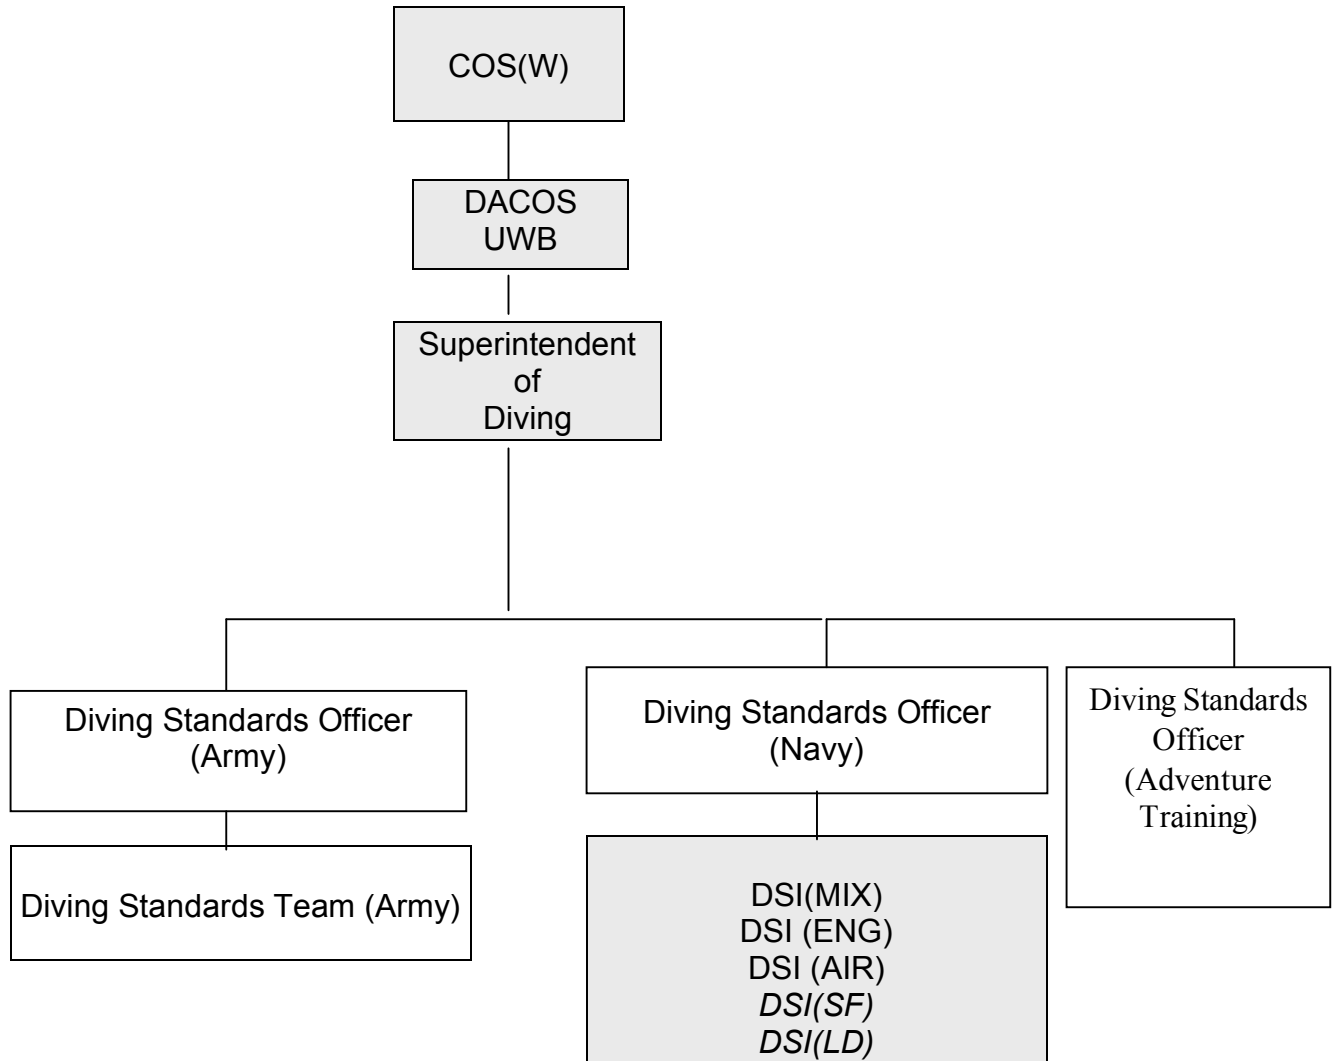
COS(W)

DACOS
UWB

Superintendent
of
Diving

Diving Standards Officer
(Army)

Diving Standards Team (Army)

Diving Standards Officer
(Navy)

DSI(MIX)
DSI (ENG)
DSI (AIR)
*DSI(SF)*
*DSI(LD)*

Diving Standards
Officer
(Adventure
Training)